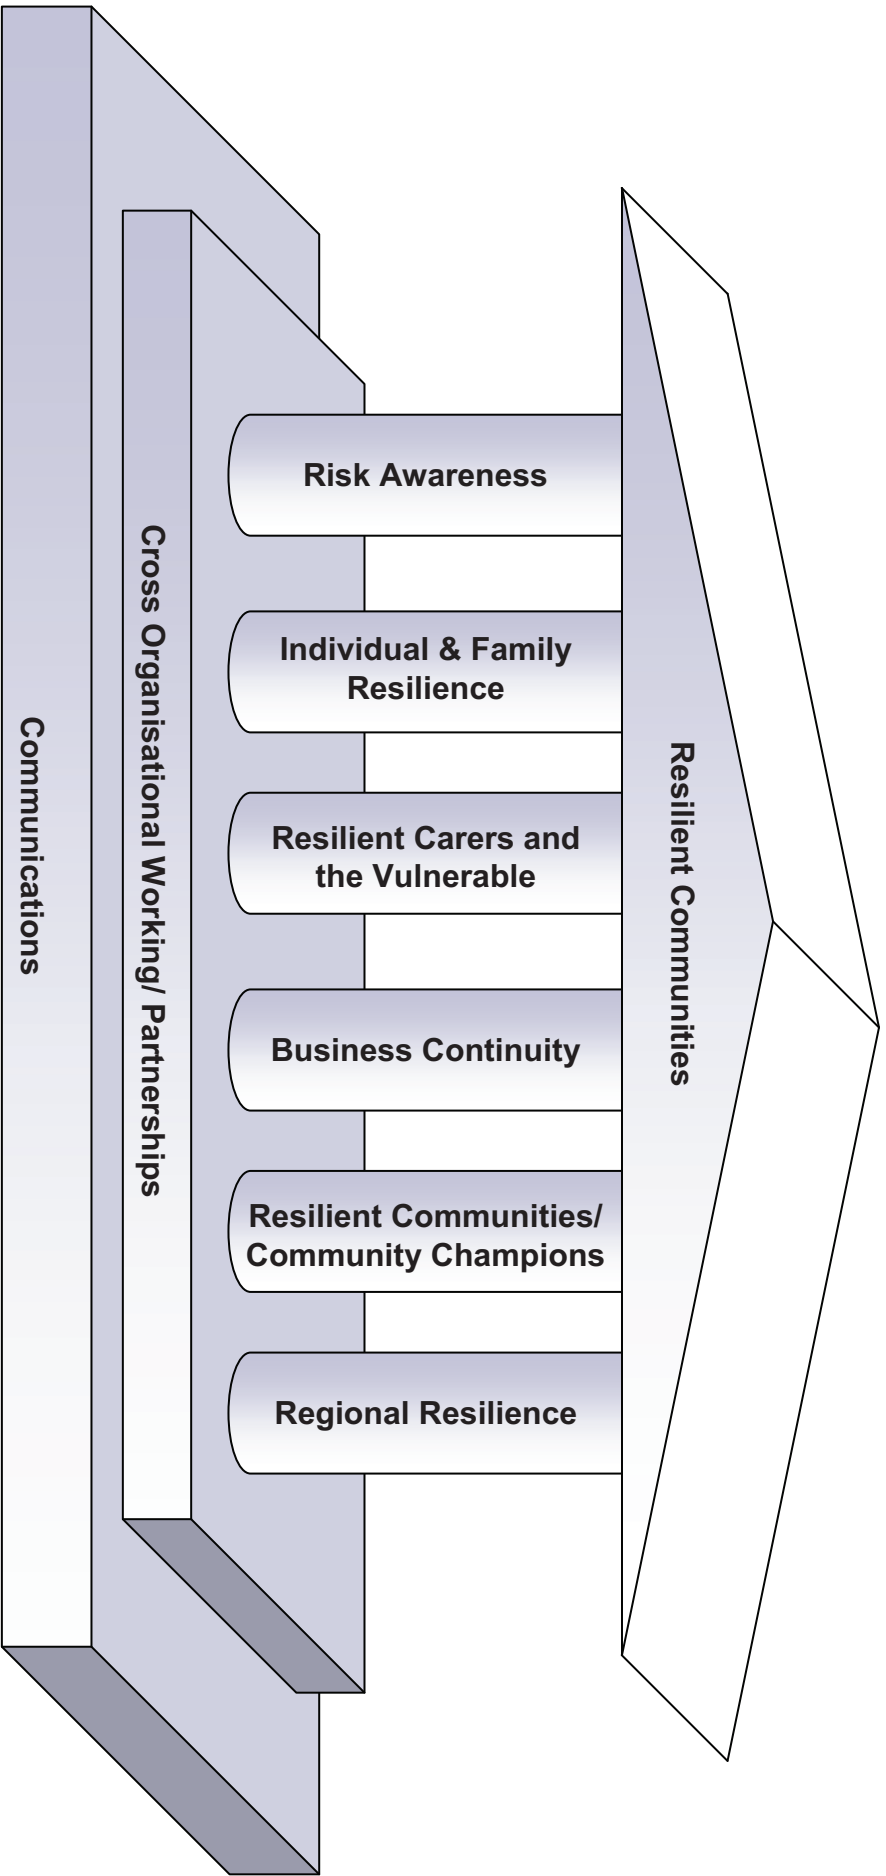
Communications

Cross Organisational Working/ Partnerships

Risk Awareness

Individual & Family Resilience

Resilient Carers and the Vulnerable

Business Continuity

Resilient Communities/ Community Champions

Regional Resilience

Resilient Communities